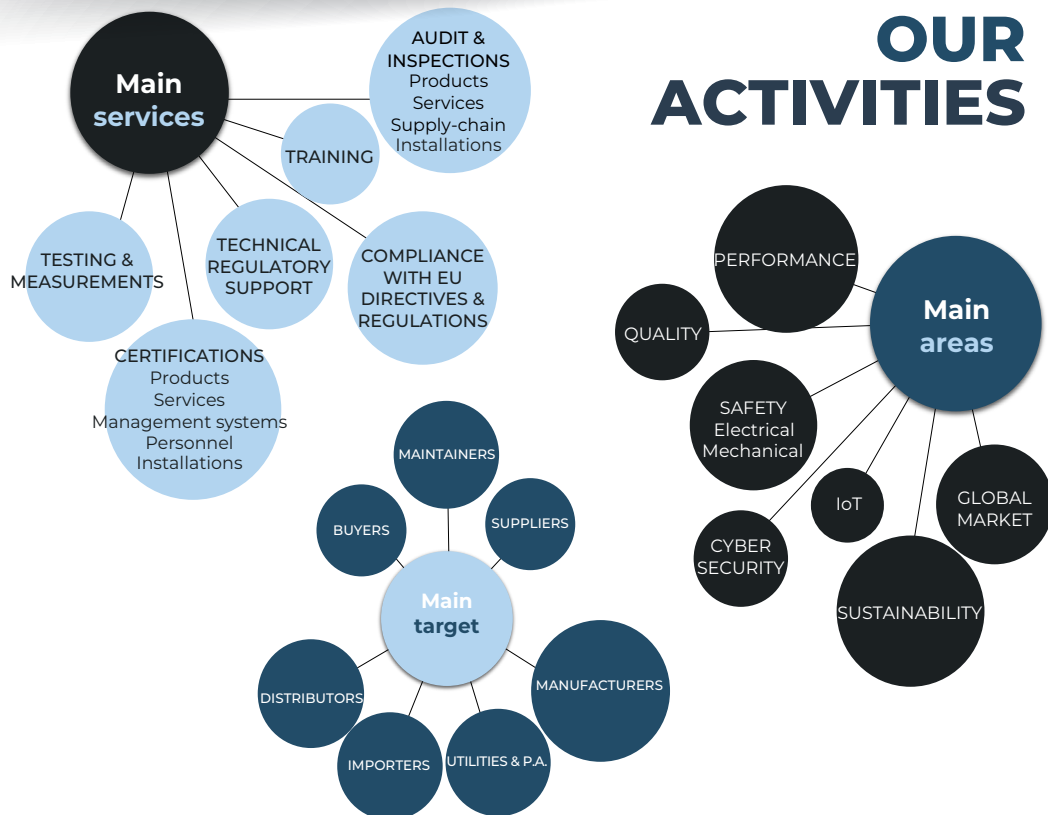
OUR ACTIVITIES

Main services

AUDIT & INSPECTIONS
Products
Services
Supply-chain
Installations

TRAINING

TESTING & MEASUREMENTS

TECHNICAL REGULATORY SUPPORT

COMPLIANCE WITH EU DIRECTIVES & REGULATIONS

CERTIFICATIONS
Products
Services
Management systems
Personnel
Installations

PERFORMANCE

QUALITY

Main areas

SAFETY
Electrical
Mechanical

IoT

GLOBAL MARKET

CYBER SECURITY

SUSTAINABILITY

MAINTAINERS

BUYERS

SUPPLIERS

Main target

DISTRIBUTORS

MANUFACTURERS

IMPORTERS

UTILITIES & P.A.